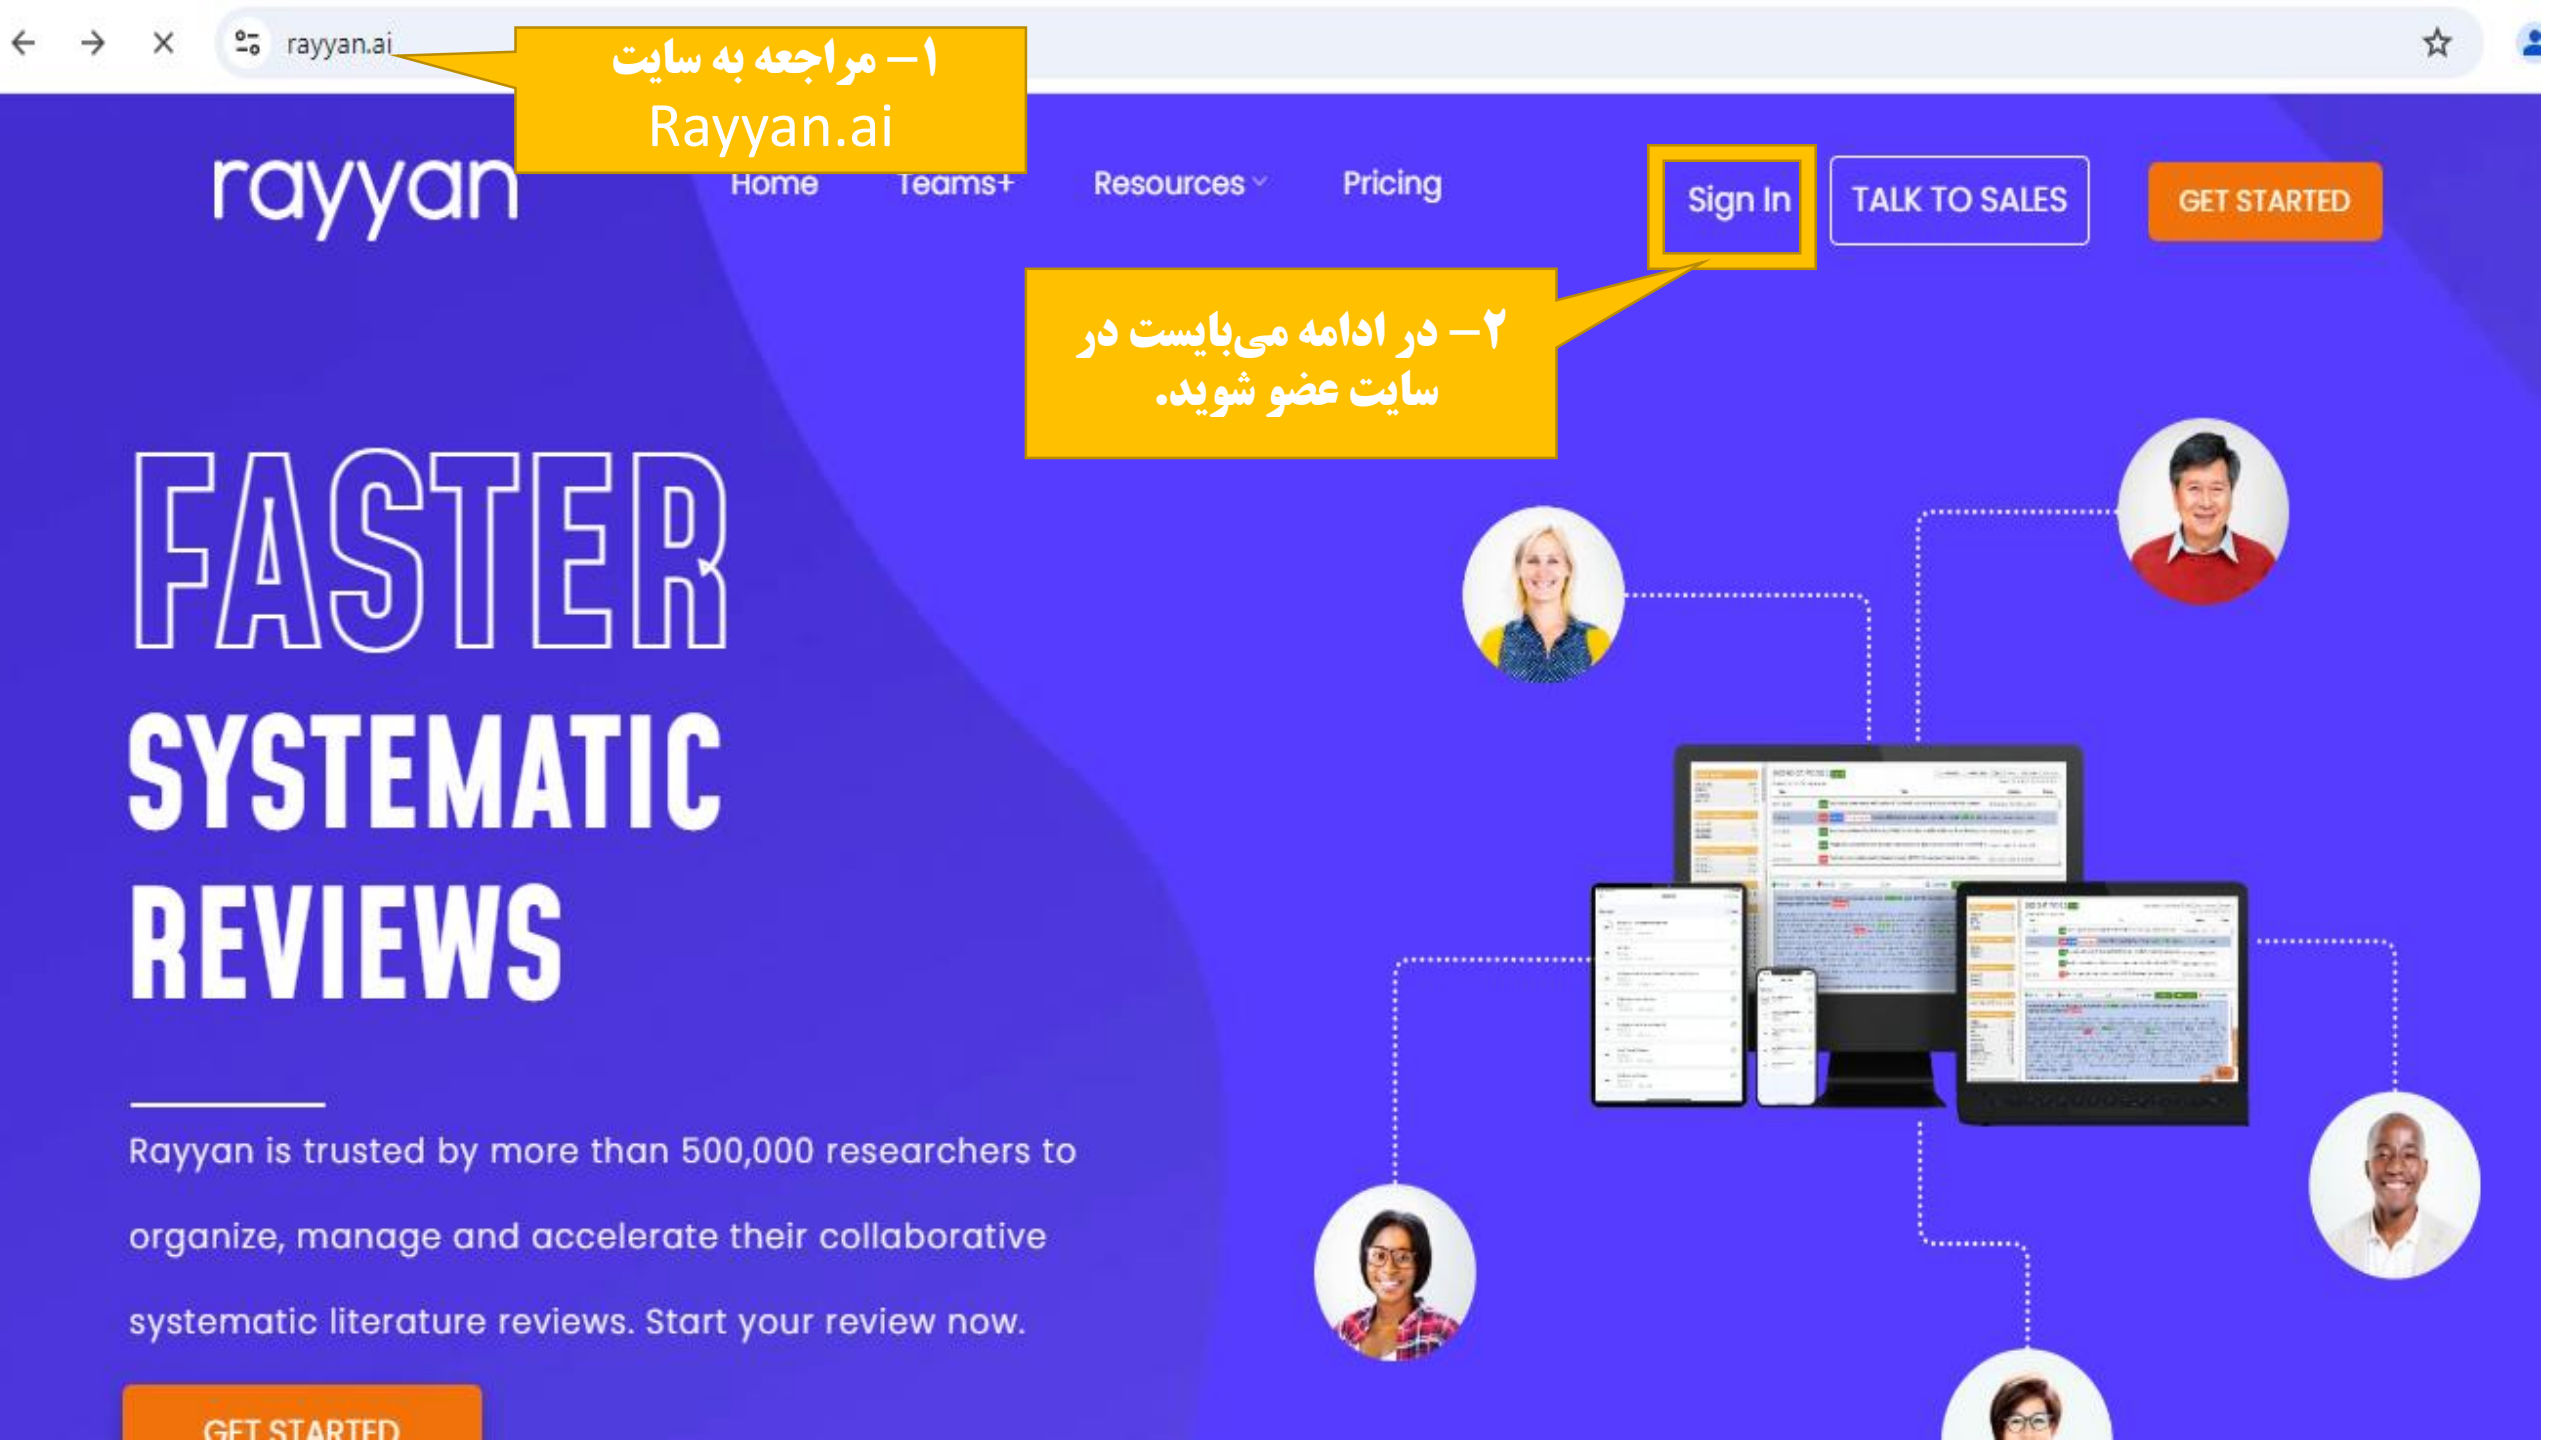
rayyan.ai

۱– مراجعه به سایت
Rayyan.ai

rayyan

Home Teams+ Resources Pricing

Sign In

TALK TO SALES

GET STARTED

۲– در ادامه می‌بایست در سایت عضو شوید.

FASTER
SYSTEMATIC
REVIEWS

Rayyan is trusted by more than 500,000 researchers to organize, manage and accelerate their collaborative systematic literature reviews. Start your review now.

GET STARTED